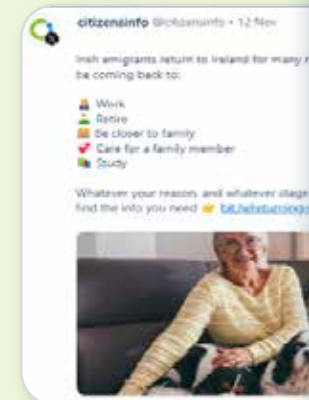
citizensinfo @citizensinfo • 12 Nov

Irish emigrants return to Ireland for many r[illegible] be coming back to:

Work
Retire
Be closer to family
Care for a family member
Study

Whatever your reason and whatever stage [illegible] find the info you need bit.ly/returning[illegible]